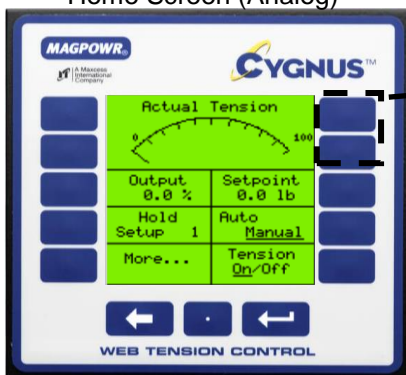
Home Screen (Analog)

MAGPOWR

A Maxcess International Company

CYGNUS™

Actual Tension

0

100

Output 0.0 %

Setpoint 0.0 lb

Hold Setup 1

Auto Manual

More...

Tension On/Off

.

WEB TENSION CONTROL